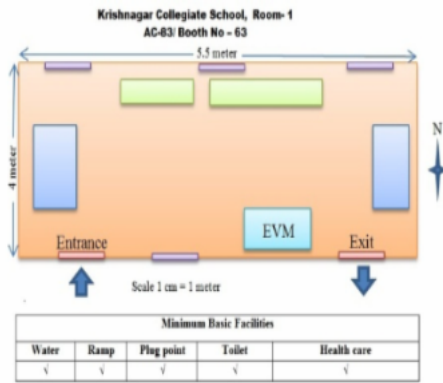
Krishnagar Collegiate School, Room- 1
AC-83/ Booth No – 63

5.5 meter

4 meter

N

EVM

Entrance

Exit

Scale 1 cm = 1 meter

| Minimum Basic Facilities | | | | |
|---|---|---|---|---|
| Water | Ramp | Plug point | Toilet | Health care |
| √ | √ | √ | √ | √ |